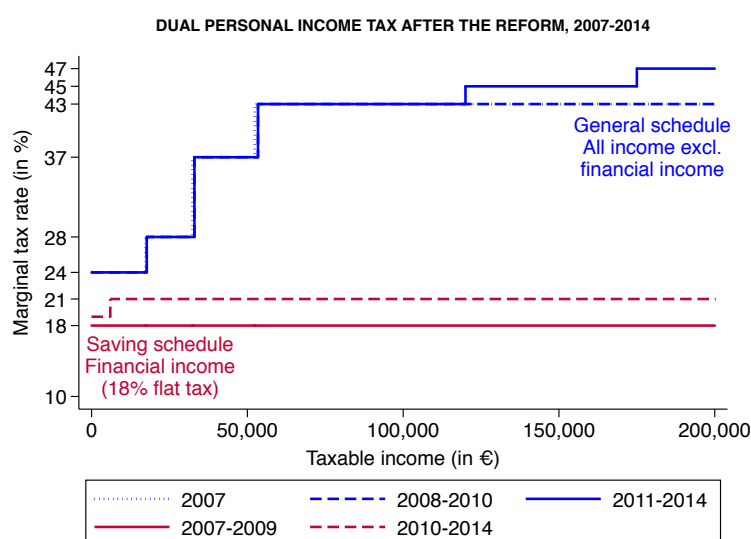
DUAL PERSONAL INCOME TAX AFTER THE REFORM, 2007-2014

Marginal tax rate (in %)

47
45
43
37
28
24
21
18
10

General schedule
All income excl.
financial income

Saving schedule
Financial income
(18% flat tax)

0
50,000
100,000
150,000
200,000

Taxable income (in €)

2007
2008-2010
2011-2014
2007-2009
2010-2014